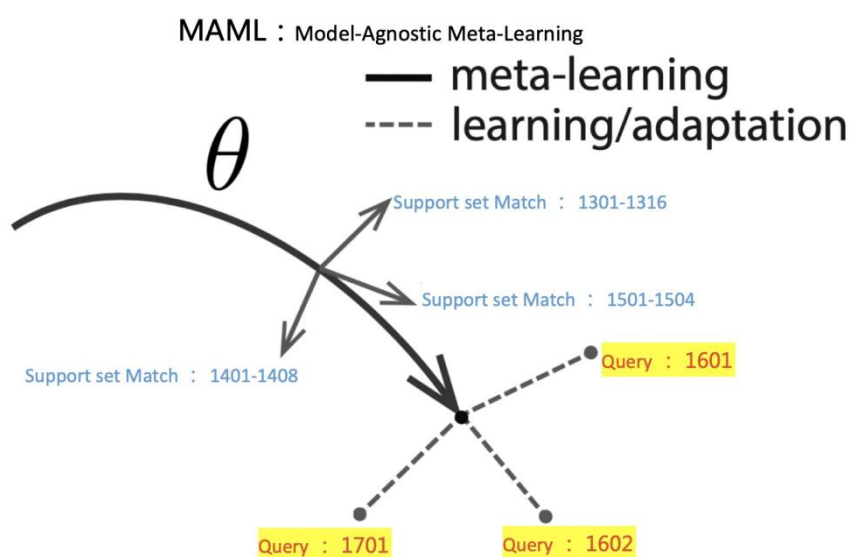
MAML：Model-Agnostic Meta-Learning

meta-learning
learning/adaptation

$\theta$

Support set Match ： 1301-1316

Support set Match ： 1501-1504

Support set Match ： 1401-1408

Query ： 1601

Query ： 1701

Query ： 1602